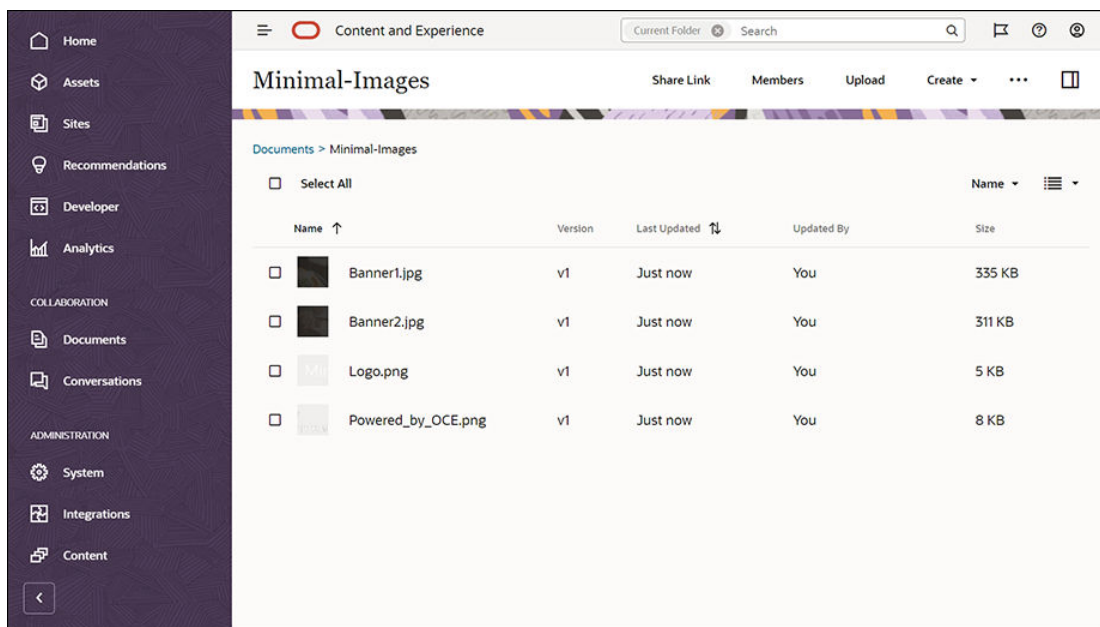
Home
Assets
Sites
Recommendations
Developer
Analytics
COLLABORATION
Documents
Conversations
ADMINISTRATION
System
Integrations
Content

Content and Experience
Current Folder
Search

Minimal-Images
Share Link
Members
Upload
Create
•••

Documents > Minimal-Images
Select All
Name

| Name ↑ | Version | Last Updated | Updated By | Size |
|---|---|---|---|---|
| Banner1.jpg | v1 | Just now | You | 335 KB |
| Banner2.jpg | v1 | Just now | You | 311 KB |
| Logo.png | v1 | Just now | You | 5 KB |
| Powered_by_OCE.png | v1 | Just now | You | 8 KB |